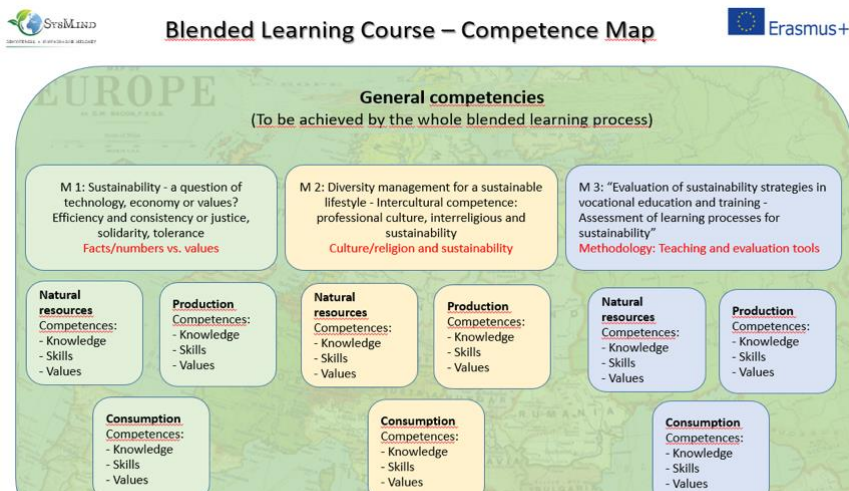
SysMind

Blended Learning Course – Competence Map

Erasmus+

EUROPE

General competencies
(To be achieved by the whole blended learning process)

M 1: Sustainability - a question of technology, economy or values? Efficiency and consistency or justice, solidarity, tolerance
Facts/numbers vs. values

Natural resources
Competences:
- Knowledge
- Skills
- Values

Production
Competences:
- Knowledge
- Skills
- Values

Consumption
Competences:
- Knowledge
- Skills
- Values

M 2: Diversity management for a sustainable lifestyle - Intercultural competence: professional culture, interreligious and sustainability
Culture/religion and sustainability

Natural resources
Competences:
- Knowledge
- Skills
- Values

Production
Competences:
- Knowledge
- Skills
- Values

Consumption
Competences:
- Knowledge
- Skills
- Values

M 3: "Evaluation of sustainability strategies in vocational education and training - Assessment of learning processes for sustainability"
Methodology: Teaching and evaluation tools

Natural resources
Competences:
- Knowledge
- Skills
- Values

Production
Competences:
- Knowledge
- Skills
- Values

Consumption
Competences:
- Knowledge
- Skills
- Values